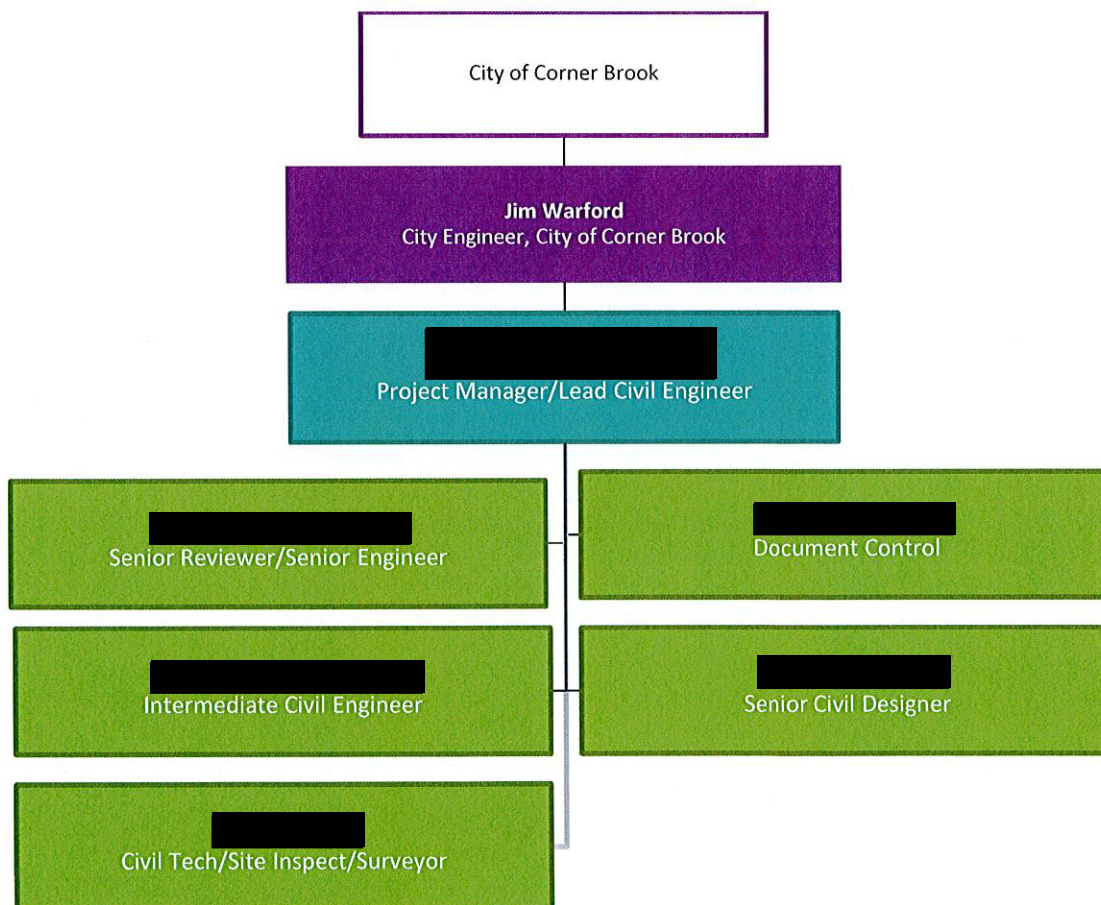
City of Corner Brook

Jim Warford
City Engineer, City of Corner Brook

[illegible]
Project Manager/Lead Civil Engineer

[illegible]
Senior Reviewer/Senior Engineer

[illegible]
Document Control

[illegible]
Intermediate Civil Engineer

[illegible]
Senior Civil Designer

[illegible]
Civil Tech/Site Inspect/Surveyor